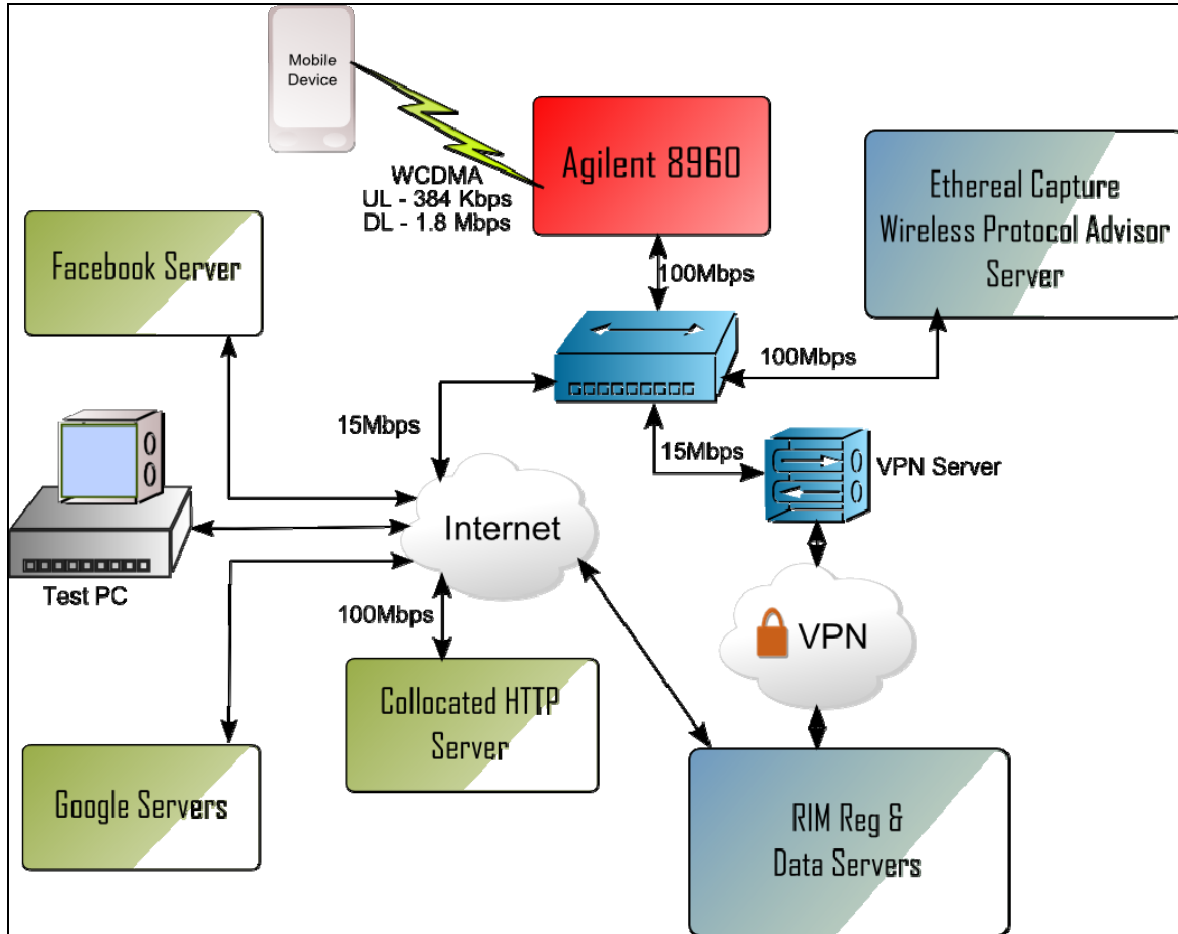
Mobile Device

WCDMA
UL - 384 Kbps
DL - 1.8 Mbps

Agilent 8960

Ethereal Capture
Wireless Protocol Advisor
Server

Facebook Server

100Mbps

100Mbps

15Mbps

15Mbps

VPN Server

Internet

Test PC

100Mbps

VPN

Collocated HTTP
Server

Google Servers

RIM Reg &
Data Servers